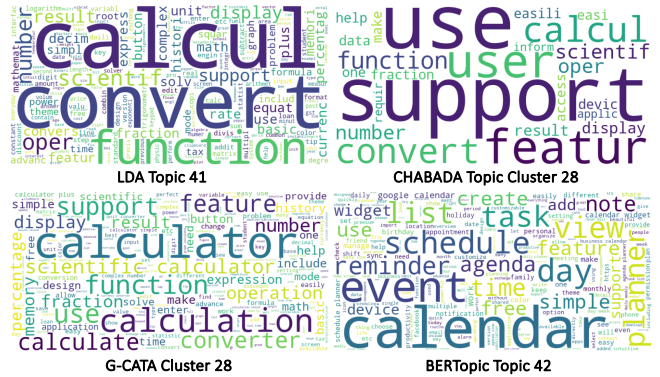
calcul
convert
function
number
result
scientif
decim
support
oper
featur
display
unit
complex
math
express
solv
histori
convers
fraction
rate
basic
includ
equat
formula
currenc
advanc
logarithm
variabl
roots
graph
memori
plus
percentag
mathemat
power
theme
tax
loan
constant
edit
design

LDA Topic 41

use
support
user
calcul
featur
convert
function
scientif
oper
number
result
display
help
make
easili
easi
inform
data
one fraction
requir
access
devic
applic

CHABADA Topic Cluster 28

calculator
calculation
support
feature
function
scientific calculator
calculate
converter
display
result
number
button
operation
history
percentage
memory
fraction
use
simple
include
expression
design
free
make
math
provide
easy use
application
solve
need
mode
basic
calculator plus
problem
change
one
enter

G-CATA Cluster 28

calendar
event
schedule
task
list
day
reminder
agenda
planner
view
note
create
feature
time
widget
simple
add
use
free
device
work
daily
google calendar
help
easily
month
sync
notification
week
appointment
planner
organize
manage
one

BERTopic Topic 42